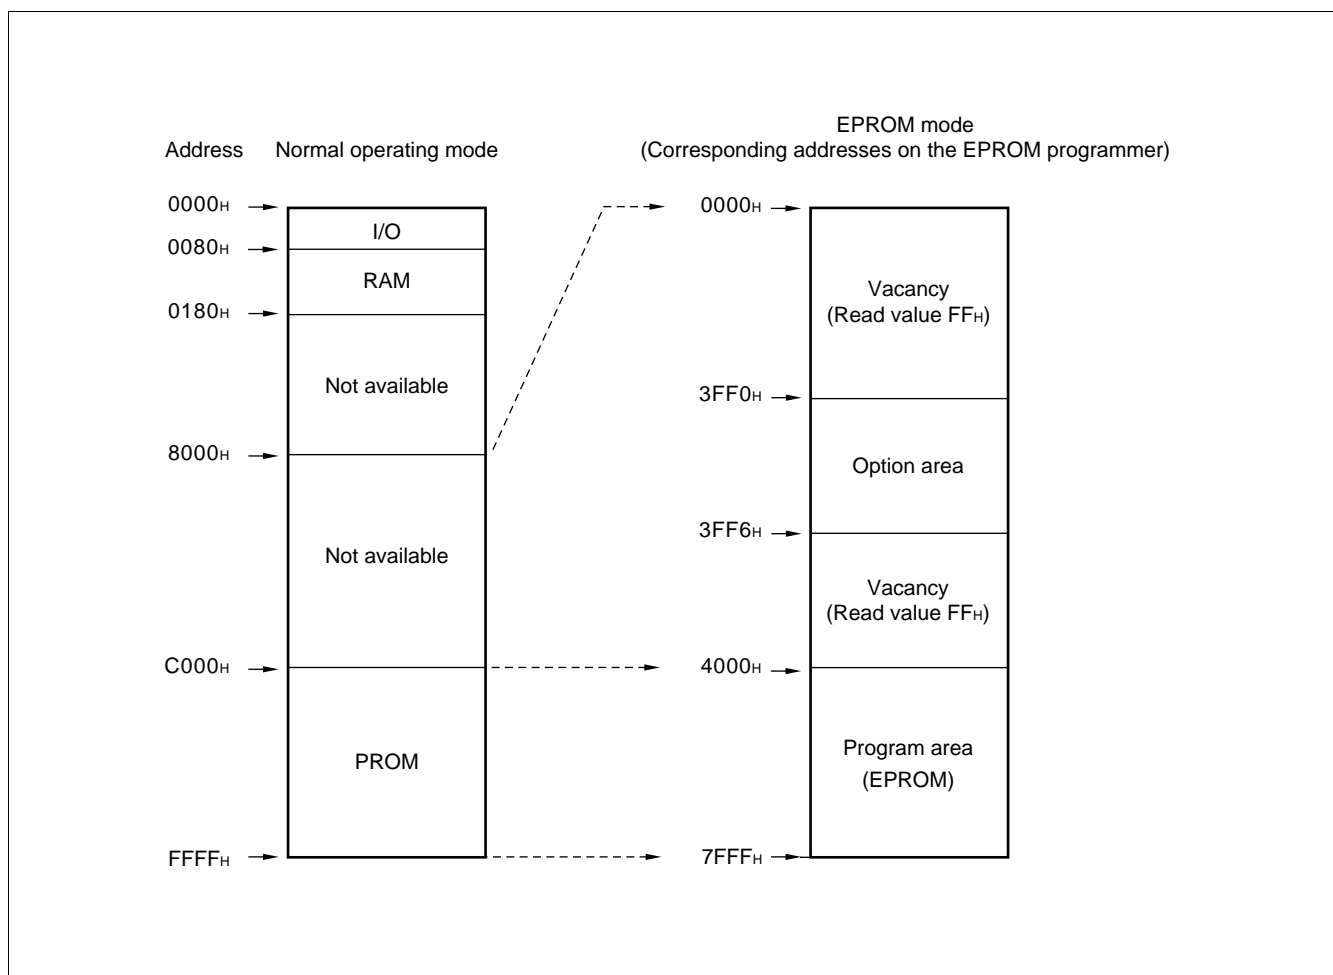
Address Normal operating mode

EPROM mode
(Corresponding addresses on the EPROM programmer)

0000H
0080H
0180H
8000H
C000H
FFFFH

I/O
RAM
Not available
Not available
PROM

0000H
3FF0H
3FF6H
4000H
7FFFH

Vacancy
(Read value FFH)
Option area
Vacancy
(Read value FFH)
Program area
(EPROM)